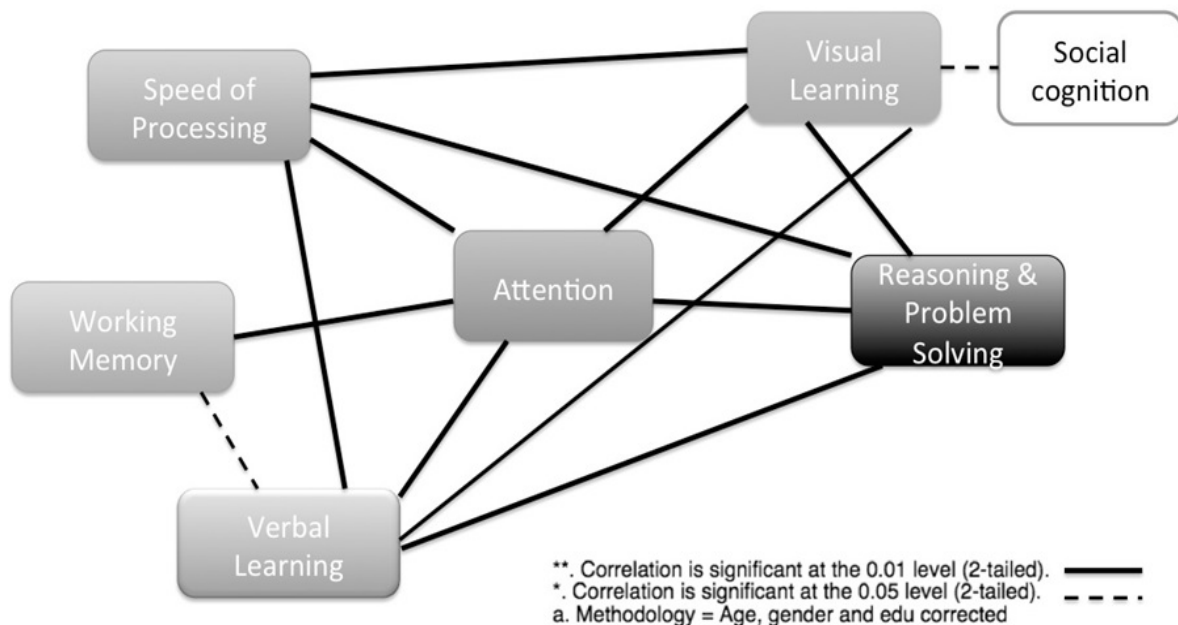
Speed of Processing

Visual Learning

Social cognition

Attention

Reasoning & Problem Solving

Working Memory

Verbal Learning

**. Correlation is significant at the 0.01 level (2-tailed).
*. Correlation is significant at the 0.05 level (2-tailed).
a. Methodology = Age, gender and edu corrected